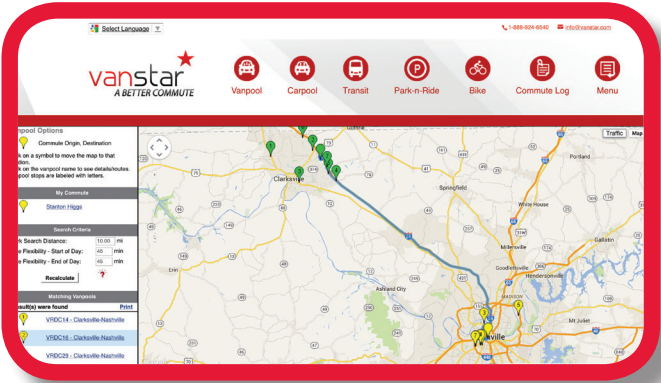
Select Language ▼

1-888-824-6640 info@vanstar.com

vanstar
A BETTER COMMUTE

Vanpool Carpool Transit Park-n-Ride Bike Commute Log Menu

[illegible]npool Options

Commute Origin, Destination

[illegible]k on a symbol to move the map to that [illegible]ation.
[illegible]k on the vanpool name to see details/routes. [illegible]pool stops are labeled with letters.

My Commute

Stanton Higgs

Search Criteria

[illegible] Search Distance: 10.00 mi
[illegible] Flexibility - Start of Day: 40 min
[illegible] Flexibility - End of Day: 46 min

Recalculate ?

Matching Vanpools

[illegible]sult(s) were found Print

VRDC14 : Clarksville-Nashville
VRDC16 : Clarksville-Nashville
VRDC25 : Clarksville-Nashville

Traffic Map

Clarksville
Springfield
Portland
White House
Millersville
Goodlettsville
Hendersonville
Gallatin
Ashland City
Erin
Mt Juliet
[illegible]ville